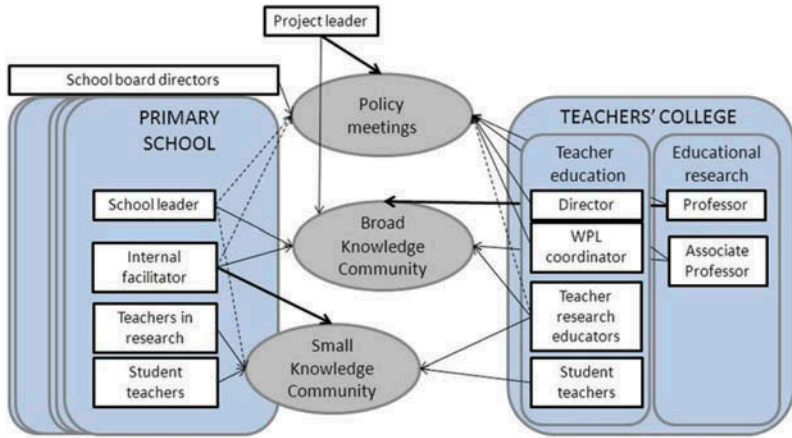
Project leader

School board directors

PRIMARY SCHOOL

School leader

Internal facilitator

Teachers in research

Student teachers

Policy meetings

Broad Knowledge Community

Small Knowledge Community

TEACHERS' COLLEGE

Teacher education

Director

WPL coordinator

Teacher research educators

Student teachers

Educational research

Professor

Associate Professor